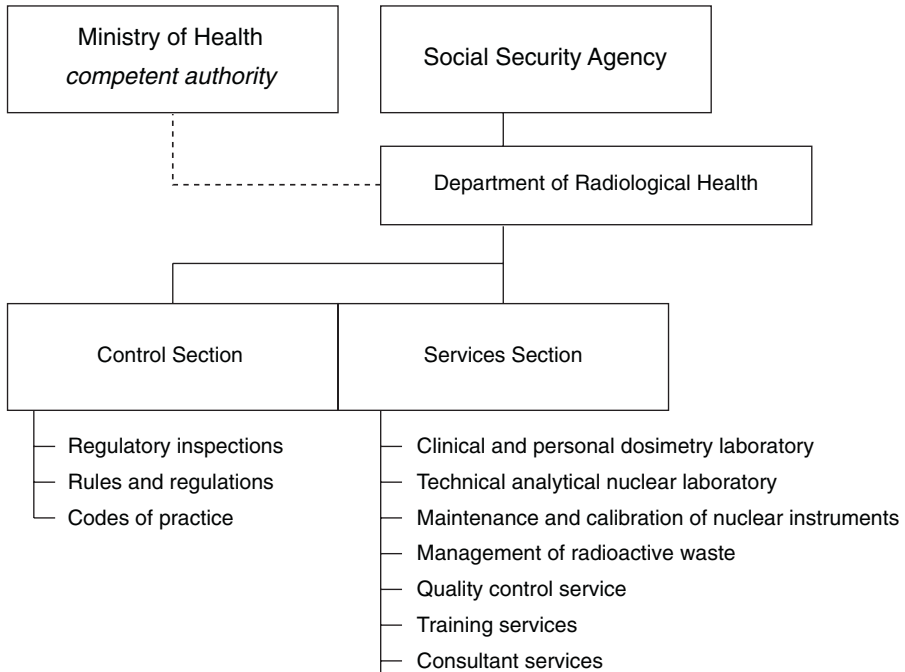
Ministry of Health
*competent authority*

Social Security Agency

Department of Radiological Health

Control Section

Services Section

Regulatory inspections
Rules and regulations
Codes of practice

Clinical and personal dosimetry laboratory
Technical analytical nuclear laboratory
Maintenance and calibration of nuclear instruments
Management of radioactive waste
Quality control service
Training services
Consultant services